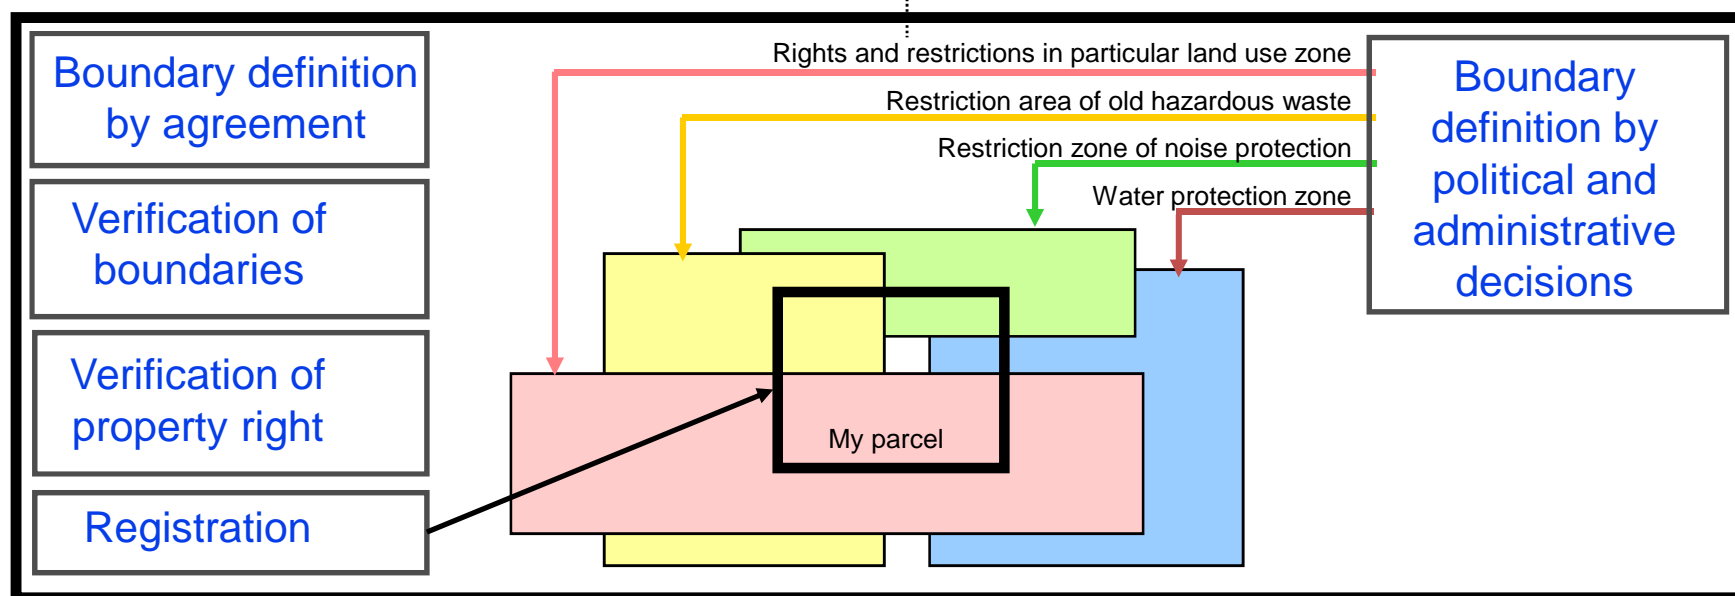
Boundary definition by agreement

Verification of boundaries

Verification of property right

Registration

Rights and restrictions in particular land use zone

Restriction area of old hazardous waste

Restriction zone of noise protection

Water protection zone

Boundary definition by political and administrative decisions

My parcel